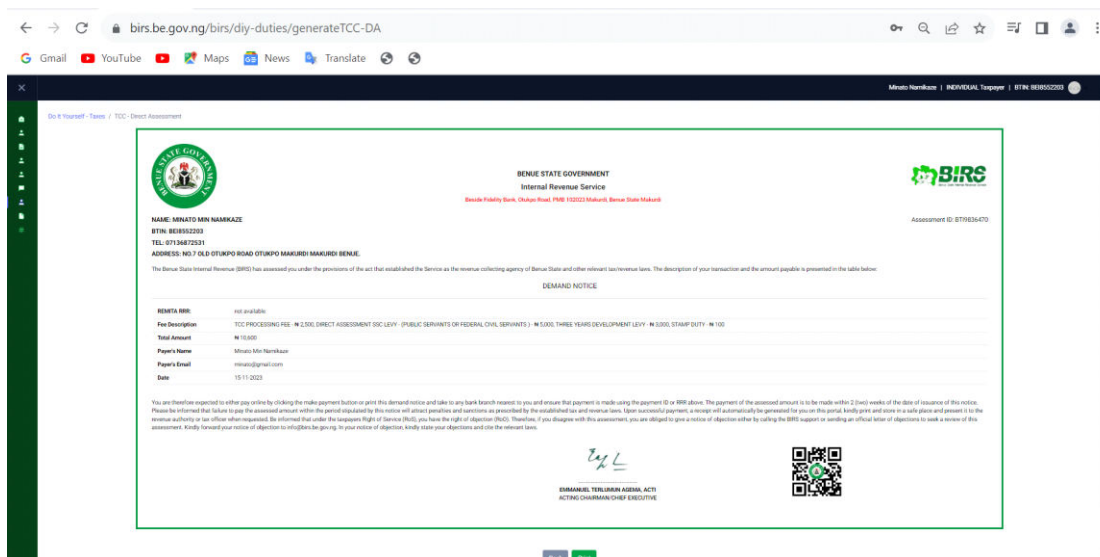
birs.be.gov.ng/birs/diy-duties/generateTCC-DA

Gmail YouTube Maps News Translate

Minato Namikaze | INDIVIDUAL Taxpayer | BTIN: BEI8552203

Do It Yourself - Taxes / TCC - Direct Assessment

BENUE STATE GOVERNMENT

BENUE STATE GOVERNMENT
Internal Revenue Service
Beside Fidelity Bank, Otukpo Road, PMB 102023 Makurdi, Benue State Makurdi

BIRS

NAME: MINATO MIN NAMIKAZE
BTIN: BEI8552203
TEL: 07136872531
ADDRESS: NO.7 OLD OTUKPO ROAD OTUKPO MAKURDI MAKURDI BENUE.

Assessment ID: BTI9836470

The Benue State Internal Revenue (BIRS) has assessed you under the provisions of the act that established the Service as the revenue collecting agency of Benue State and other relevant tax/revenue laws. The description of your transaction and the amount payable is presented in the table below:

DEMAND NOTICE

| | |
|---|---|
| REMITA RRR: | not available |
| Fee Description | TCC PROCESSING FEE - ₦ 2,500, DIRECT ASSESSMENT SSC LEVY - (PUBLIC SERVANTS OR FEDERAL CIVIL SERVANTS ) - ₦ 5,000, THREE YEARS DEVELOPMENT LEVY - ₦ 3,000, STAMP DUTY - ₦ 100 |
| Total Amount | ₦ 10,600 |
| Payer's Name | Minato Min Namikaze |
| Payer's Email | minato@gmail.com |
| Date | 15-11-2023 |

You are therefore expected to either pay online by clicking the make payment button or print this demand notice and take to any bank branch nearest to you and ensure that payment is made using the payment ID or RRR above. The payment of the assessed amount is to be made within 2 (two) weeks of the date of issuance of this notice. Please be informed that failure to pay the assessed amount within the period stipulated by this notice will attract penalties and sanctions as prescribed by the established tax and revenue laws. Upon successful payment, a receipt will automatically be generated for you on this portal, kindly print and store in a safe place and present it to the revenue authority or tax officer when requested. Be informed that under the taxpayers Right of Service (RoS), you have the right of objection (RoO). Therefore, if you disagree with this assessment, you are obliged to give a notice of objection either by calling the BIRS support or sending an official letter of objections to seek a review of this assessment. Kindly forward your notice of objection to info@birs.be.gov.ng. In your notice of objection, kindly state your objections and cite the relevant laws.

EMMANUEL TERLUMUN AGEMA, ACTI
ACTING CHAIRMAN/CHIEF EXECUTIVE